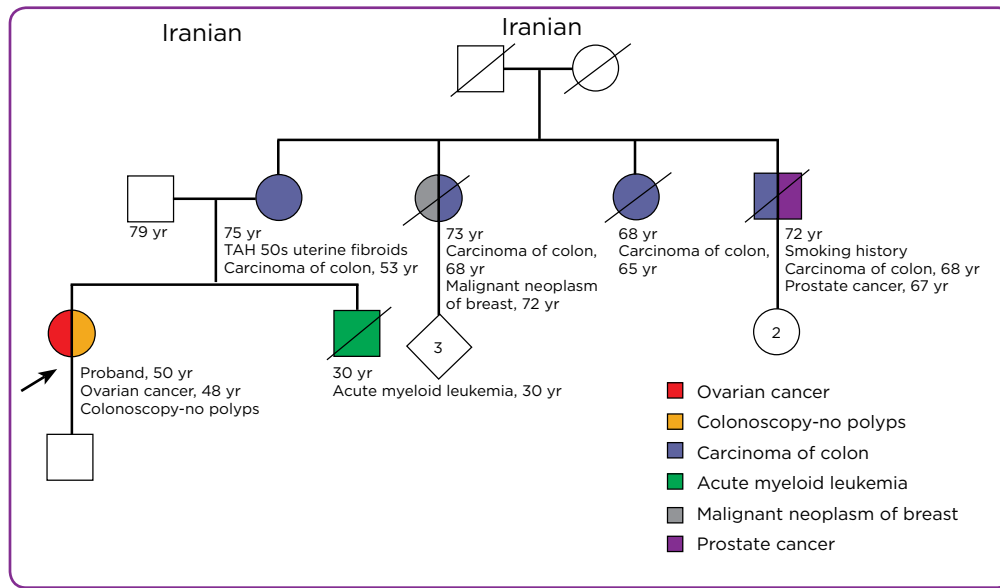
Iranian

Iranian

79 yr

75 yr
TAH 50s uterine fibroids
Carcinoma of colon, 53 yr

73 yr
Carcinoma of colon, 68 yr
Malignant neoplasm of breast, 72 yr

68 yr
Carcinoma of colon, 65 yr

72 yr
Smoking history
Carcinoma of colon, 68 yr
Prostate cancer, 67 yr

Proband, 50 yr
Ovarian cancer, 48 yr
Colonoscopy-no polyps

30 yr
Acute myeloid leukemia, 30 yr

3

2

Ovarian cancer
Colonoscopy-no polyps
Carcinoma of colon
Acute myeloid leukemia
Malignant neoplasm of breast
Prostate cancer